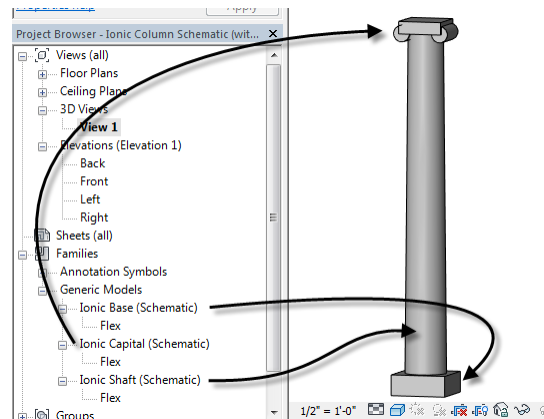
Properties help
Apply
Project Browser - Ionic Column Schematic (wit...
Views (all)
Floor Plans
Ceiling Plans
3D Views
View 1
Elevations (Elevation 1)
Back
Front
Left
Right
Sheets (all)
Families
Annotation Symbols
Generic Models
Ionic Base (Schematic)
Flex
Ionic Capital (Schematic)
Flex
Ionic Shaft (Schematic)
Flex
Groups
1/2" = 1'-0"